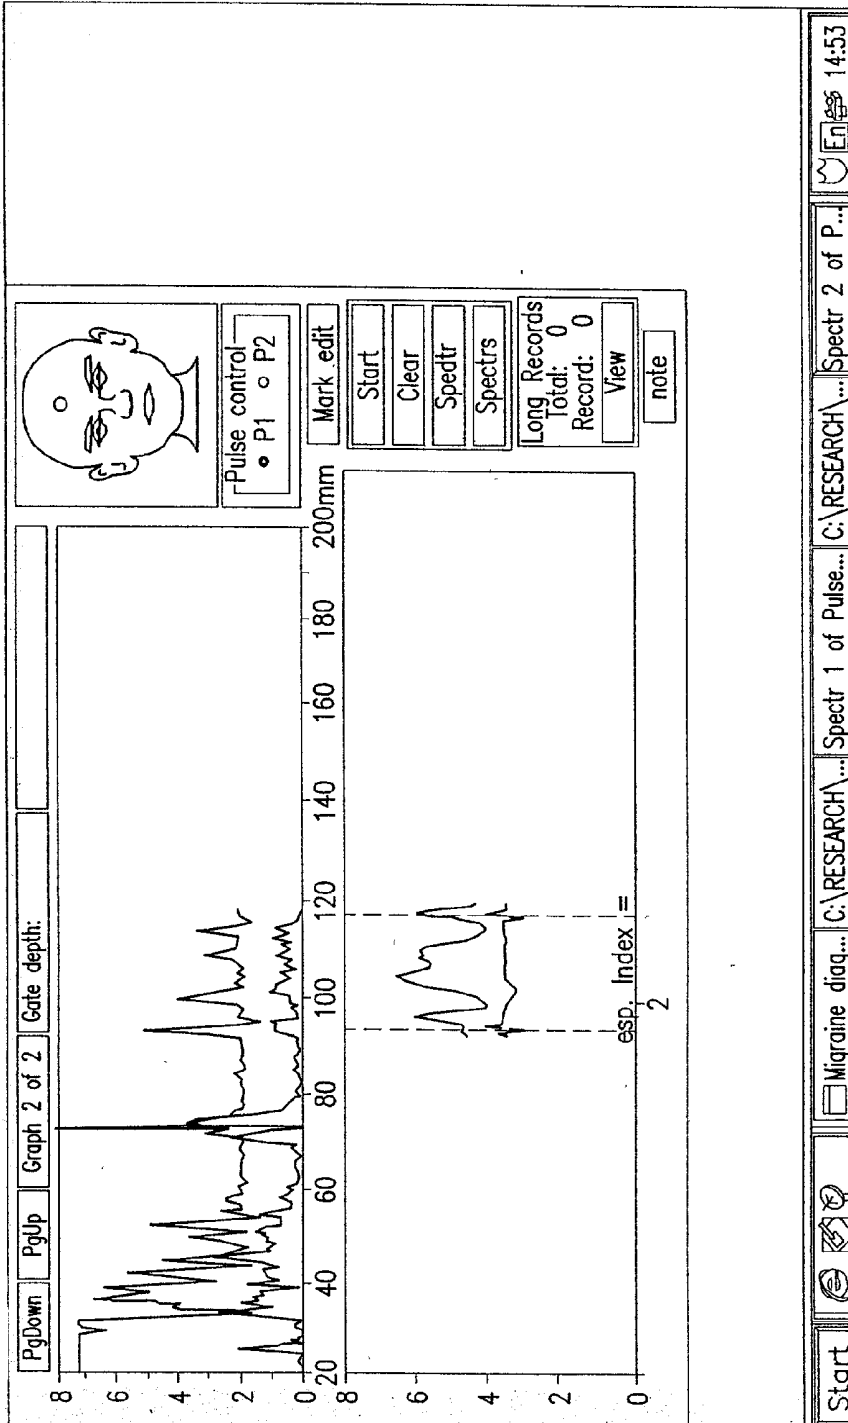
PgDown PgUp Graph 2 of 2 Gate depth:

8
6
4
2
0
8
6
4
2
0

20 40 60 80 100 120 140 160 180 200mm

esp. Index = 2

Pulse control
• P1 ○ P2

Mark edit

Start
Clear
Spedtr
Spectrs

Long Records
Total: 0
Record: 0
View

note

Start Migraine diag... C:\RESEARCH\.... Spectr 1 of Pulse... C:\RESEARCH\.... Spectr 2 of P... En 14:53